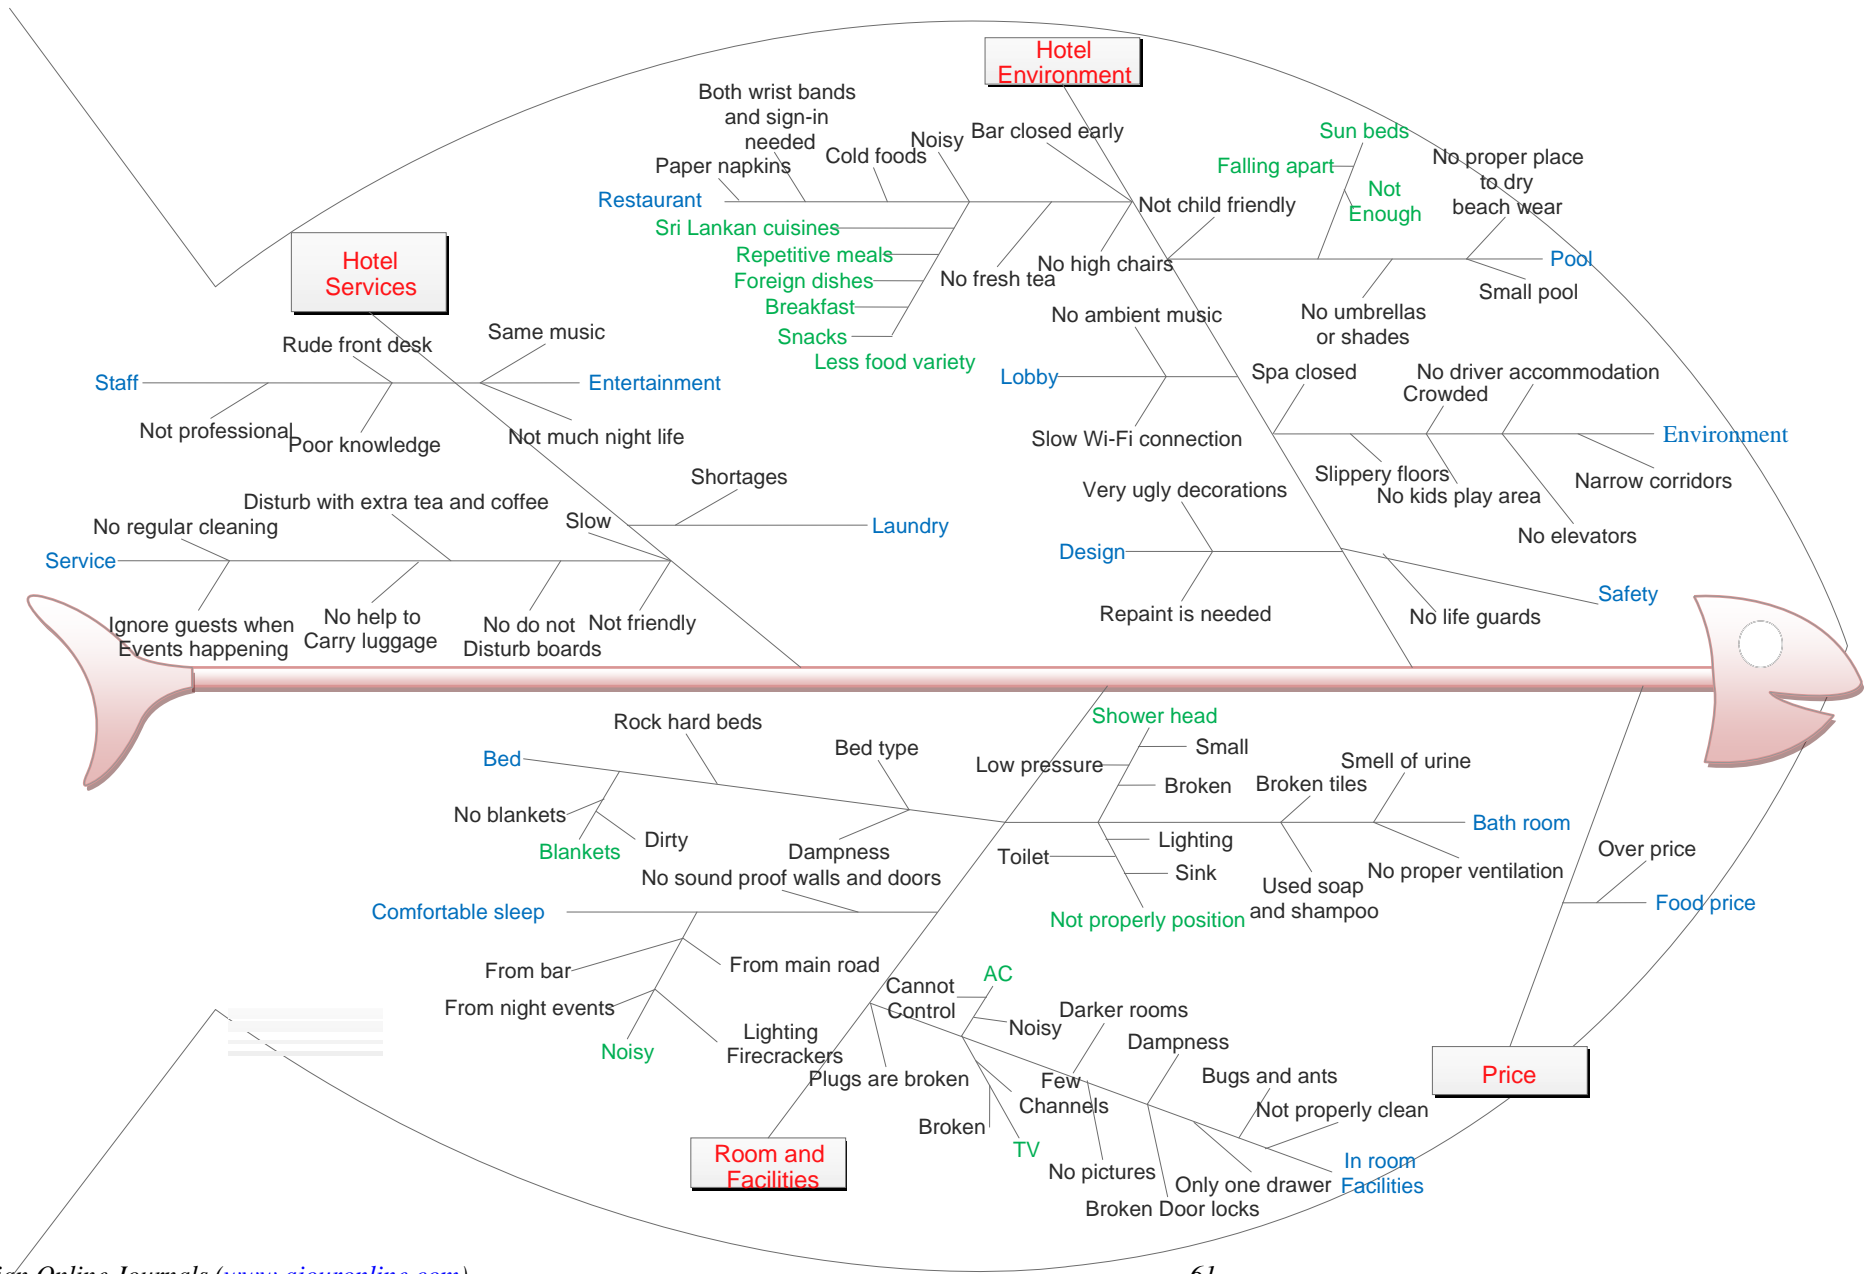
Hotel Environment

Both wrist bands and sign-in needed
Paper napkins
Cold foods
Noisy
Bar closed early
Restaurant
Sri Lankan cuisines
Repetitive meals
Foreign dishes
Breakfast
Snacks
Less food variety
No fresh tea
No high chairs
Not child friendly
Sun beds
Falling apart
Not Enough
No proper place to dry beach wear
Pool
Small pool
No umbrellas or shades

Hotel Services

Rude front desk
Same music
Staff
Entertainment
Not professional
Poor knowledge
Not much night life
No ambient music
Lobby
Slow Wi-Fi connection
Spa closed
No driver accommodation
Crowded
Environment
Slippery floors
No kids play area
Narrow corridors
No elevators
Shortages
Disturb with extra tea and coffee
No regular cleaning
Slow
Laundry
Service
Very ugly decorations
Design
Repaint is needed
Safety
No life guards
Ignore guests when Events happening
No help to Carry luggage
No do not Disturb boards
Not friendly

Rock hard beds
Bed
Bed type
No blankets
Dirty
Blankets
Dampness
No sound proof walls and doors
Comfortable sleep
Shower head
Small
Low pressure
Broken
Smell of urine
Broken tiles
Bath room
Lighting
Toilet
Sink
Not properly position
Used soap and shampoo
No proper ventilation
Over price
Food price
From bar
From main road
From night events
Noisy
Lighting
Firecrackers
Cannot Control
AC
Noisy
Darker rooms
Dampness
Plugs are broken
Few Channels
Bugs and ants
Not properly clean
Broken
TV
No pictures
Only one drawer
Broken Door locks
In room Facilities
Room and Facilities
Price

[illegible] Online Journals ([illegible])
61